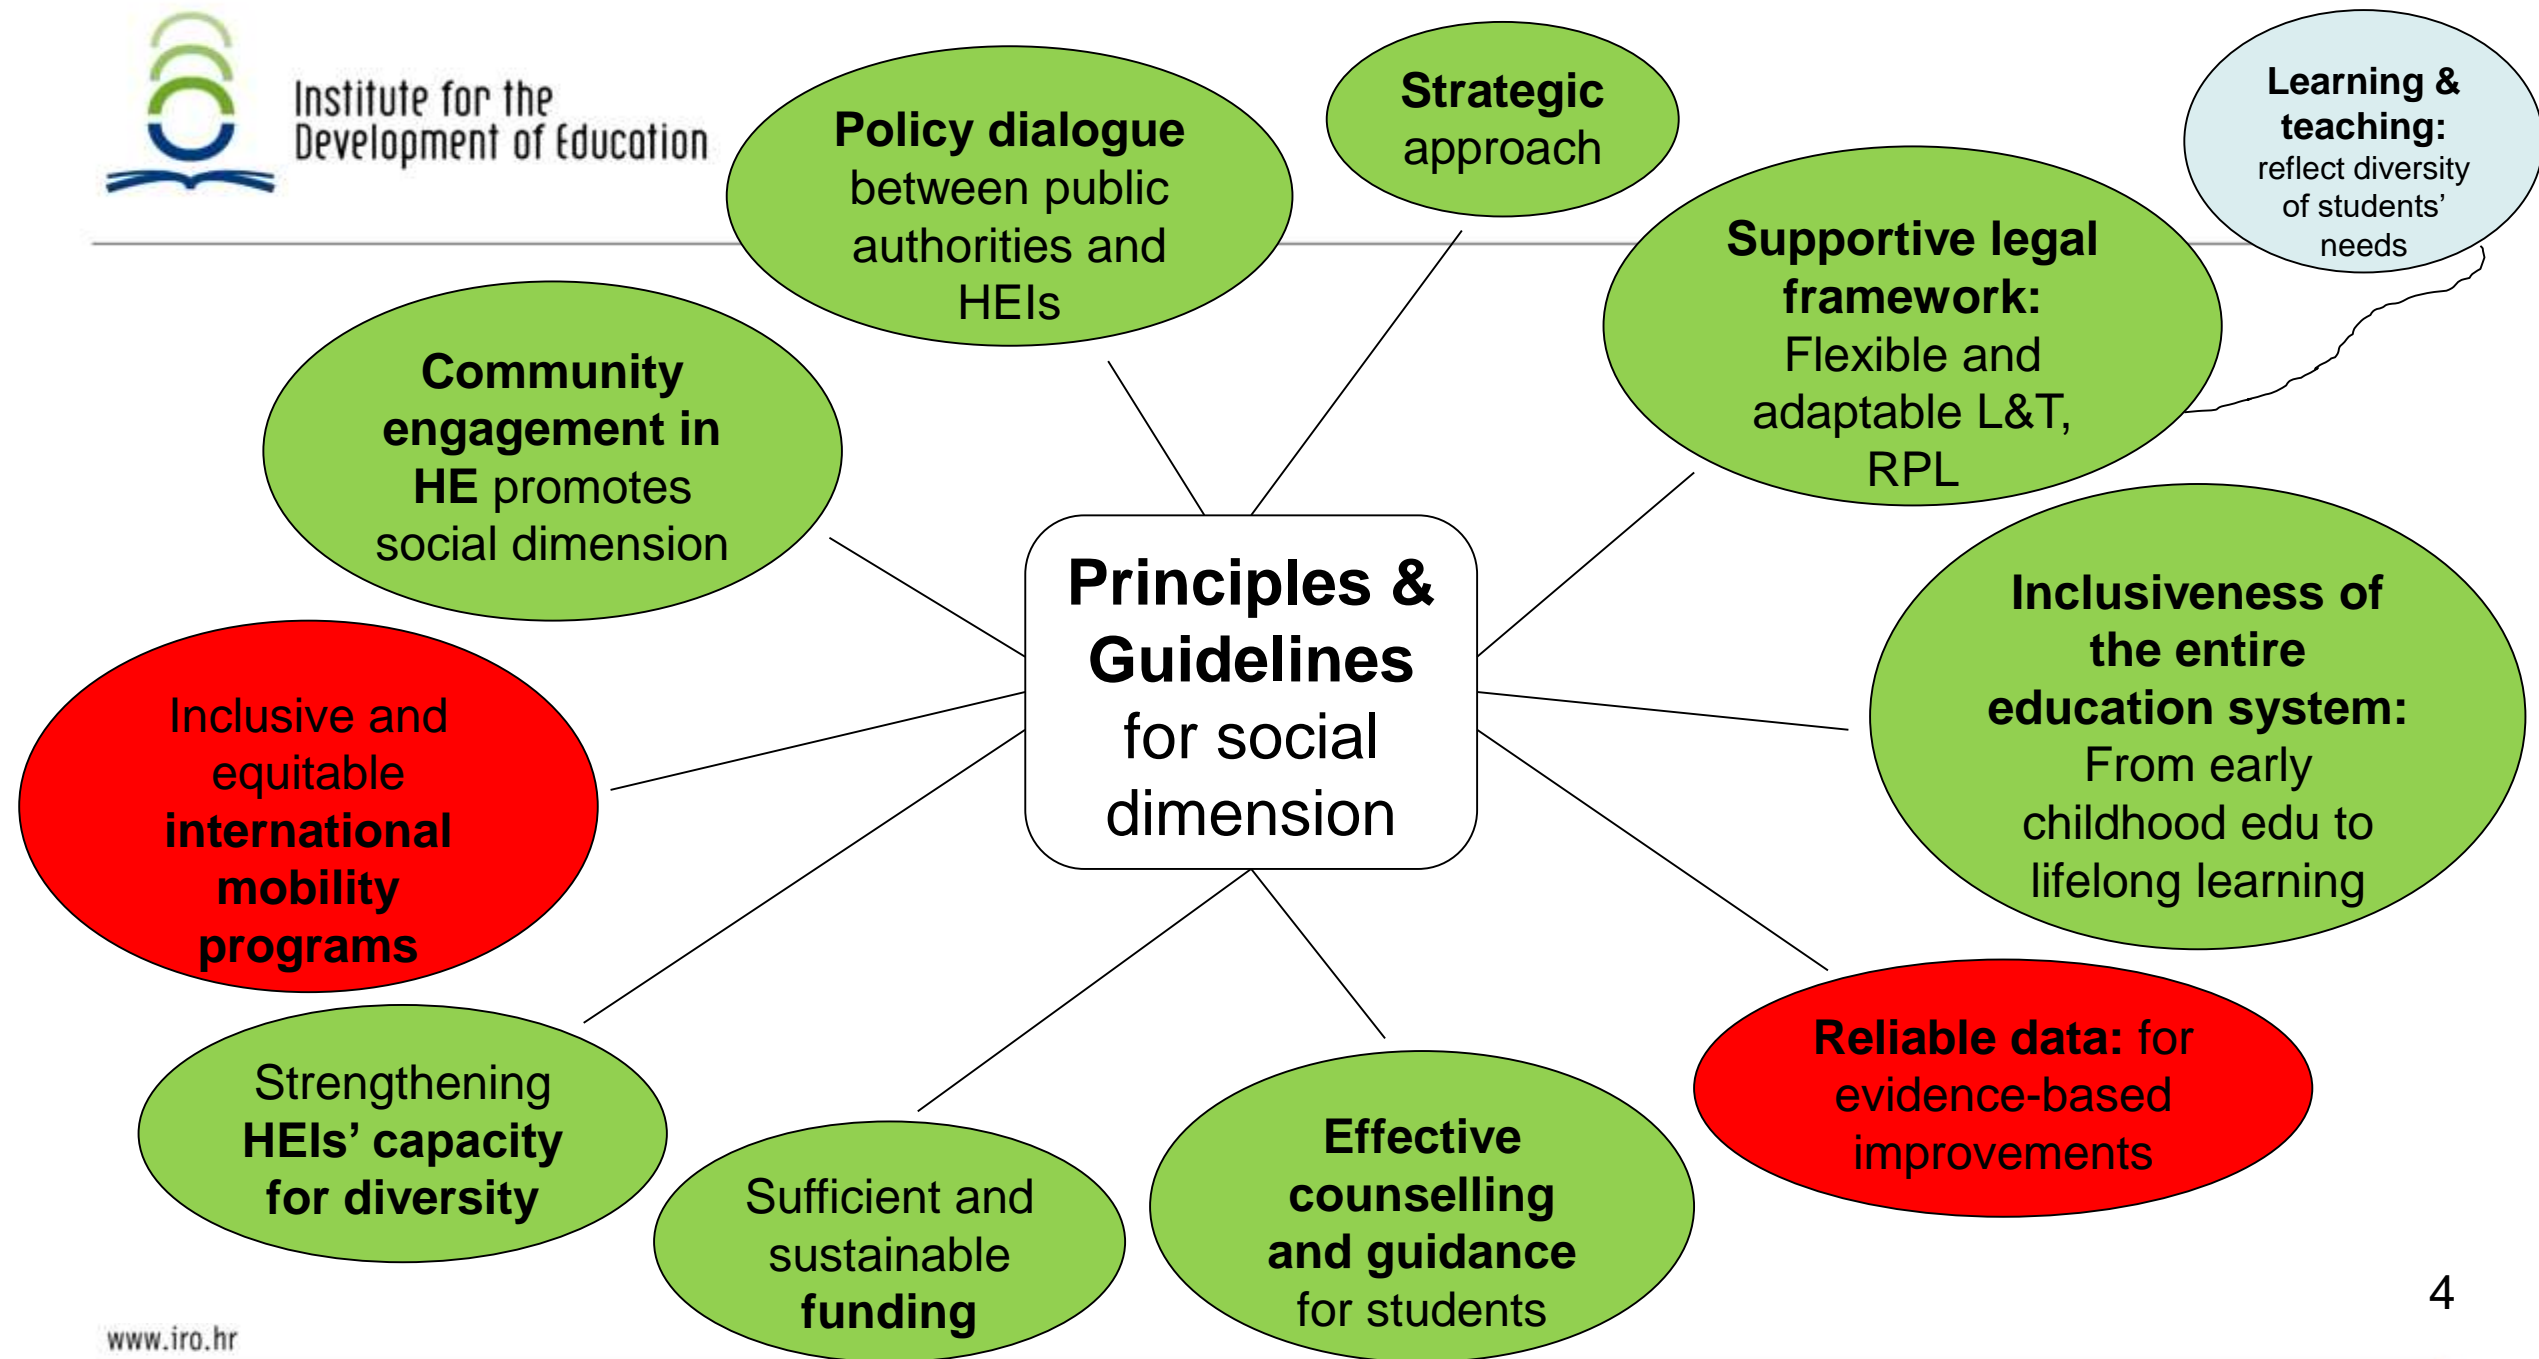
Institute for the Development of Education

Policy dialogue between public authorities and HEIs

Strategic approach

Learning & teaching: reflect diversity of students' needs

Supportive legal framework: Flexible and adaptable L&T, RPL

Community engagement in HE promotes social dimension

Principles & Guidelines for social dimension

Inclusiveness of the entire education system: From early childhood edu to lifelong learning

Inclusive and equitable international mobility programs

Reliable data: for evidence-based improvements

Strengthening HEIs' capacity for diversity

Sufficient and sustainable funding

Effective counselling and guidance for students

4

www.iro.hr